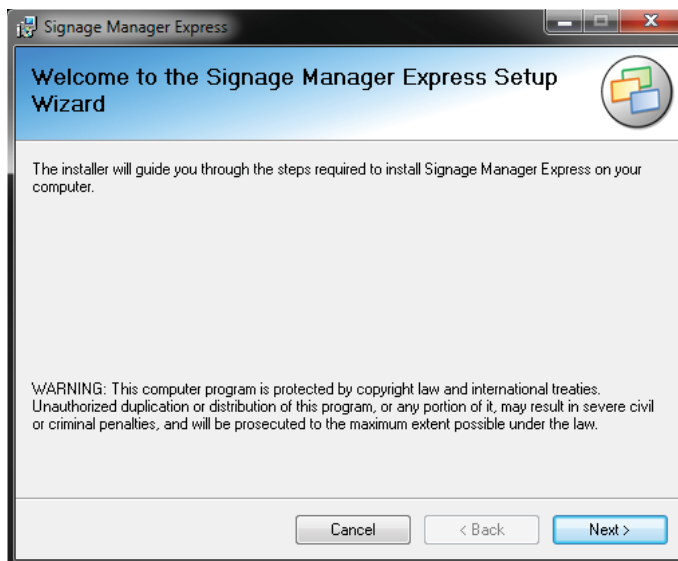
Signage Manager Express

Welcome to the Signage Manager Express Setup Wizard

The installer will guide you through the steps required to install Signage Manager Express on your computer.

WARNING: This computer program is protected by copyright law and international treaties. Unauthorized duplication or distribution of this program, or any portion of it, may result in severe civil or criminal penalties, and will be prosecuted to the maximum extent possible under the law.

Cancel

< Back

Next >